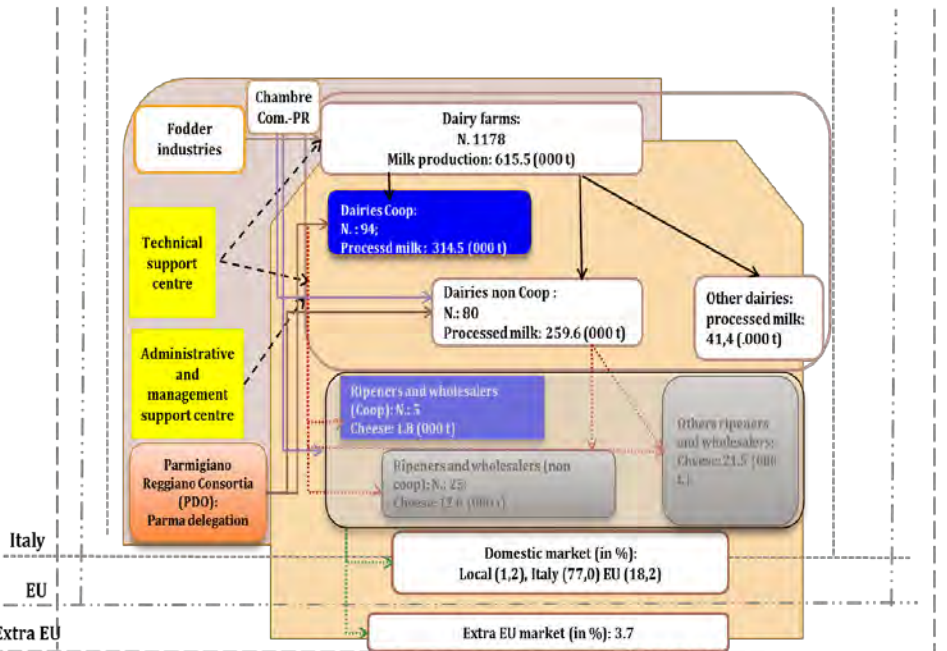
Chambre Com.-PR

Fodder industries

Dairy farms:
N. 1178
Milk production: 615.5 (000 t)

Dairies Coop:
N.: 94;
Processd milk: 314.5 (000 t)

Technical support centre

Dairies non Coop:
N.: 80
Processed milk: 259.6 (000 t)

Other dairies: processed milk: 41,4 (.000 t)

Administrative and management support centre

Ripeners and wholesalers (Coop): N.: 5
Cheese: 1.8 (000 t)

Others ripeners and wholesalers: Cheese: 21.5 (000 t.)

Parmigiano Reggiano Consortia (PDO): Parma delegation

Ripeners and wholesalers (non coop): N.: 25
Cheese: 12.6 (000 t)

Italy

Domestic market (in %):
Local (1,2), Italy (77,0) EU (18,2)

EU

Extra EU

Extra EU market (in %): 3.7